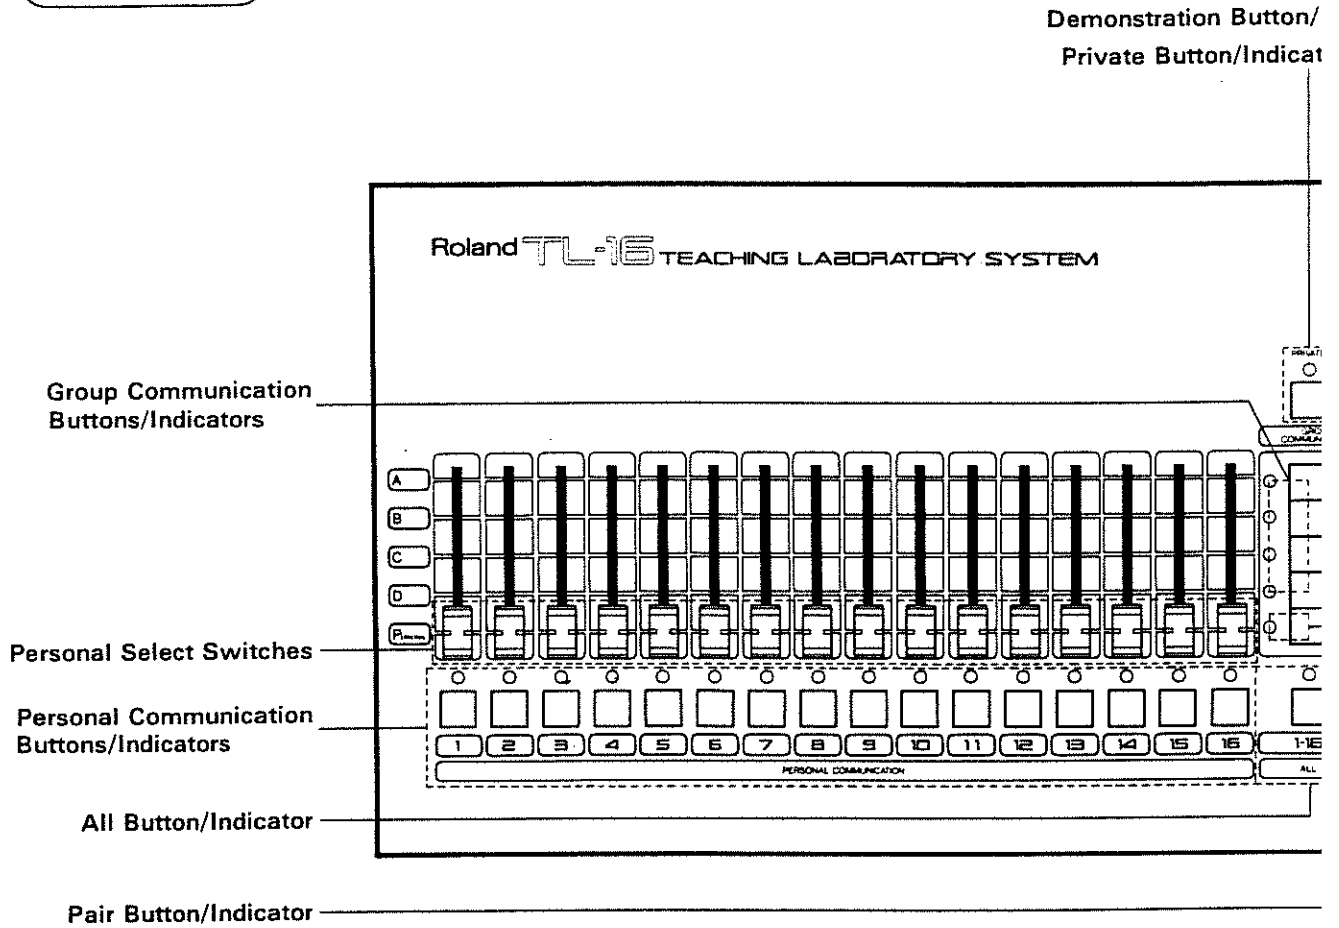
Demonstration Button/

Private Button/Indicat

Roland TL-16 TEACHING LABORATORY SYSTEM

Group Communication Buttons/Indicators

A

B

C

D

P

Personal Select Switches

Personal Communication Buttons/Indicators

1 2 3 4 5 6 7 8 9 10 11 12 13 14 15 16

PERSONAL COMMUNICATION

1-16

ALL

All Button/Indicator

Pair Button/Indicator